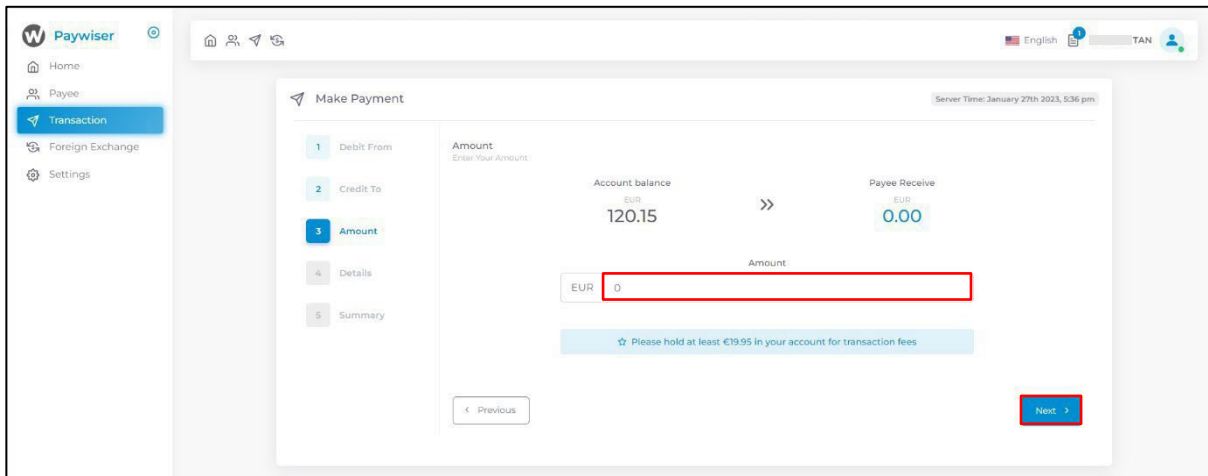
Paywiser

Home
Payee
Transaction
Foreign Exchange
Settings

English 1 TAN

Make Payment

Server Time: January 27th 2023, 5:36 pm

1 Debit From
2 Credit To
3 Amount
4 Details
5 Summary

Amount
Enter Your Amount

Account balance
EUR
120.15

>>

Payee Receive
EUR
0.00

Amount
EUR 0

Please hold at least €19.95 in your account for transaction fees

< Previous

Next >